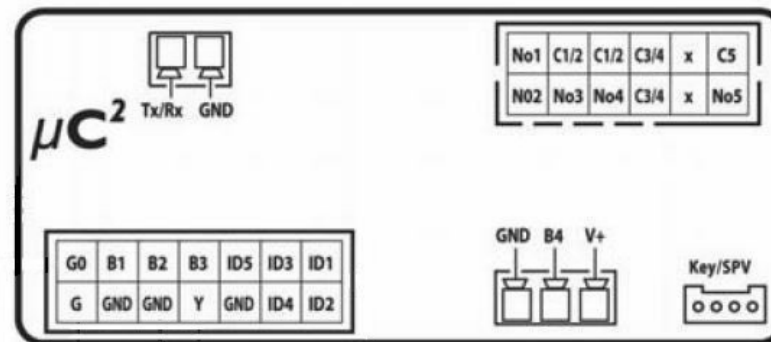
$\mu C^2$

Tx/Rx GND

| No1 | C1/2 | C1/2 | C3/4 | x | C5 |
|---|---|---|---|---|---|
| N02 | No3 | No4 | C3/4 | x | No5 |

| G0 | B1 | B2 | B3 | ID5 | ID3 | ID1 |
|---|---|---|---|---|---|---|
| G | GND | GND | Y | GND | ID4 | ID2 |

GND B4 V+

Key/SPV